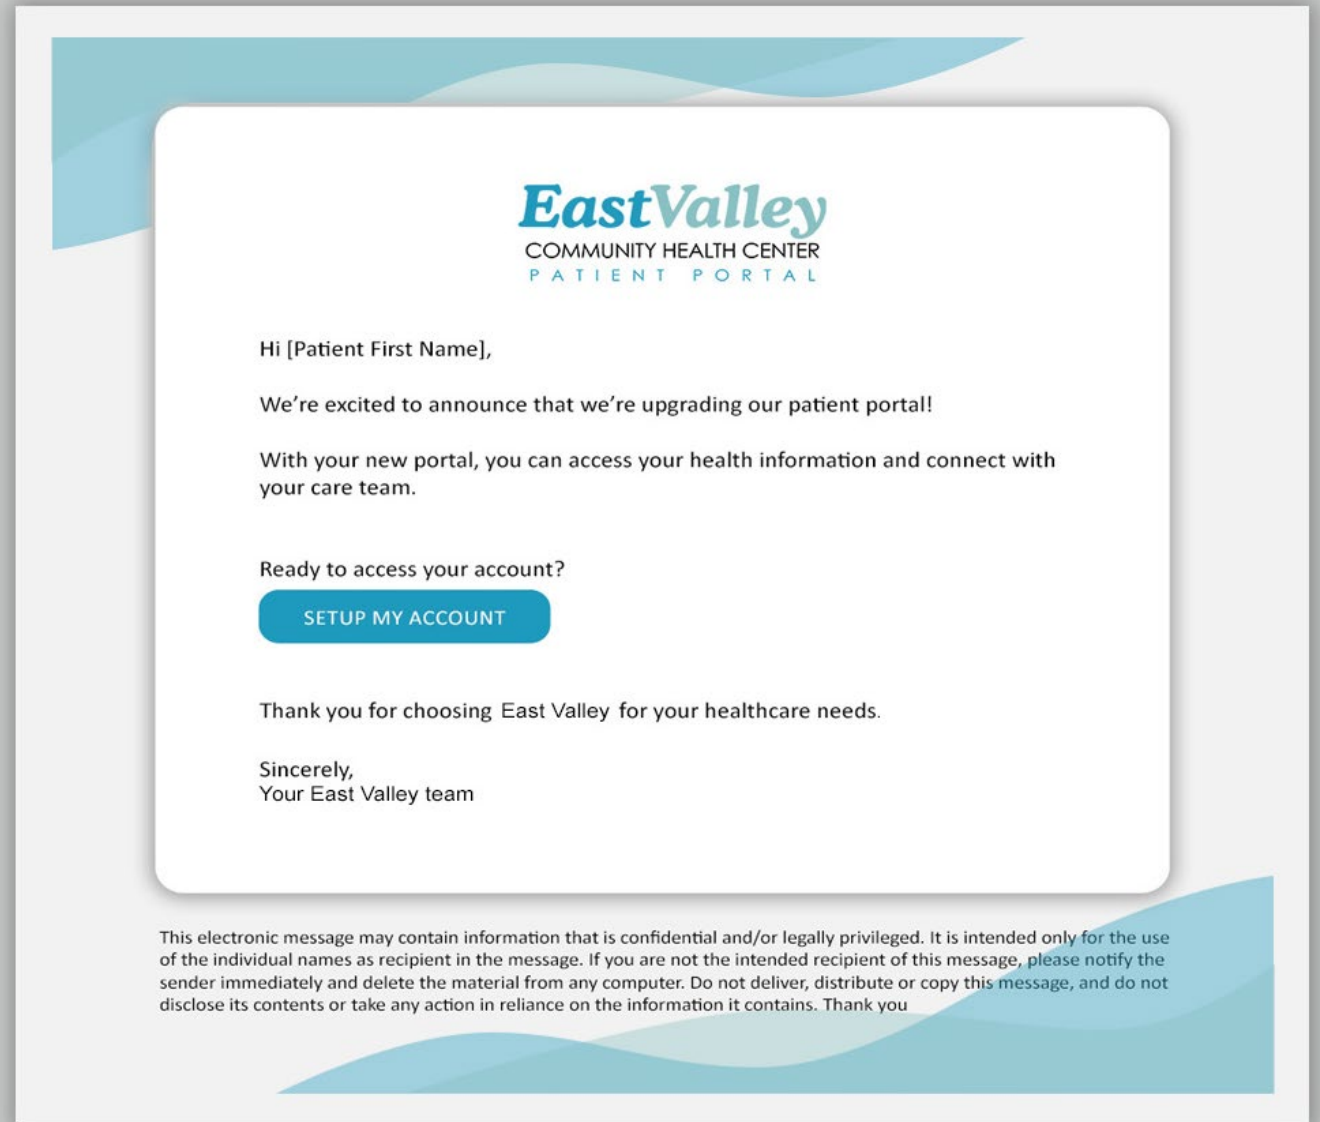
EastValley
COMMUNITY HEALTH CENTER
PATIENT PORTAL

Hi [Patient First Name],

We're excited to announce that we're upgrading our patient portal!

With your new portal, you can access your health information and connect with your care team.

Ready to access your account?

SETUP MY ACCOUNT

Thank you for choosing East Valley for your healthcare needs.

Sincerely,
Your East Valley team

This electronic message may contain information that is confidential and/or legally privileged. It is intended only for the use of the individual names as recipient in the message. If you are not the intended recipient of this message, please notify the sender immediately and delete the material from any computer. Do not deliver, distribute or copy this message, and do not disclose its contents or take any action in reliance on the information it contains. Thank you